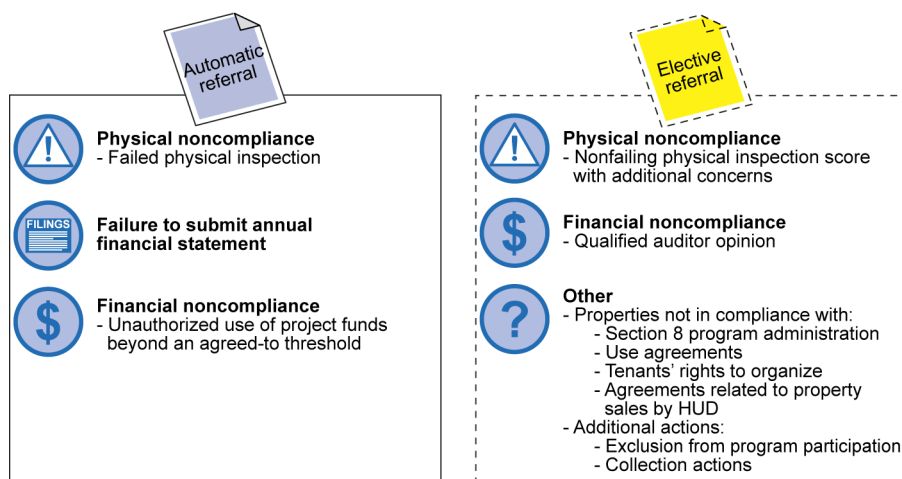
Automatic referral

Physical noncompliance
- Failed physical inspection

FILINGS

Failure to submit annual financial statement

Financial noncompliance
- Unauthorized use of project funds beyond an agreed-to threshold

Elective referral

Physical noncompliance
- Nonfailing physical inspection score with additional concerns

Financial noncompliance
- Qualified auditor opinion

Other
- Properties not in compliance with:
- Section 8 program administration
- Use agreements
- Tenants' rights to organize
- Agreements related to property sales by HUD
- Additional actions:
- Exclusion from program participation
- Collection actions